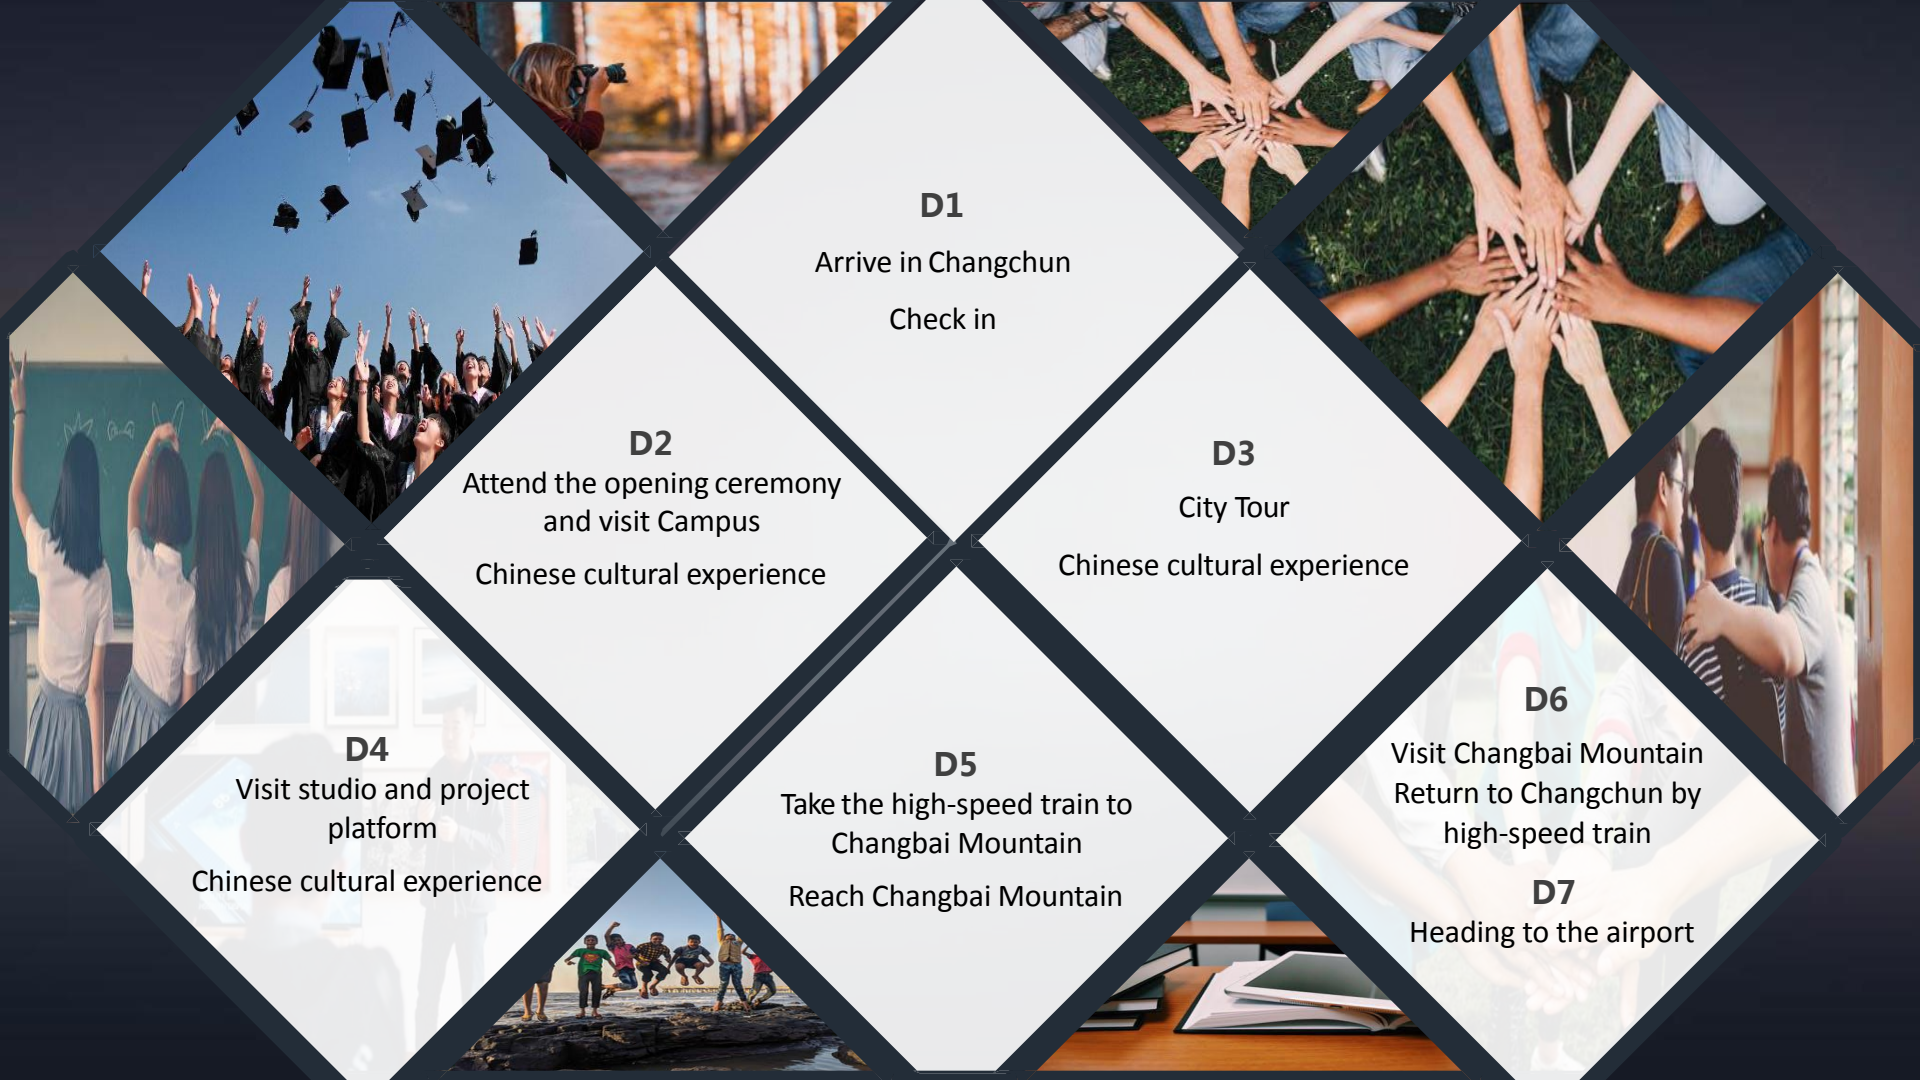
D1

Arrive in Changchun

Check in

D2

Attend the opening ceremony and visit Campus

Chinese cultural experience

D3

City Tour

Chinese cultural experience

D4

Visit studio and project platform

Chinese cultural experience

D5

Take the high-speed train to Changbai Mountain

Reach Changbai Mountain

D6

Visit Changbai Mountain
Return to Changchun by high-speed train

D7

Heading to the airport